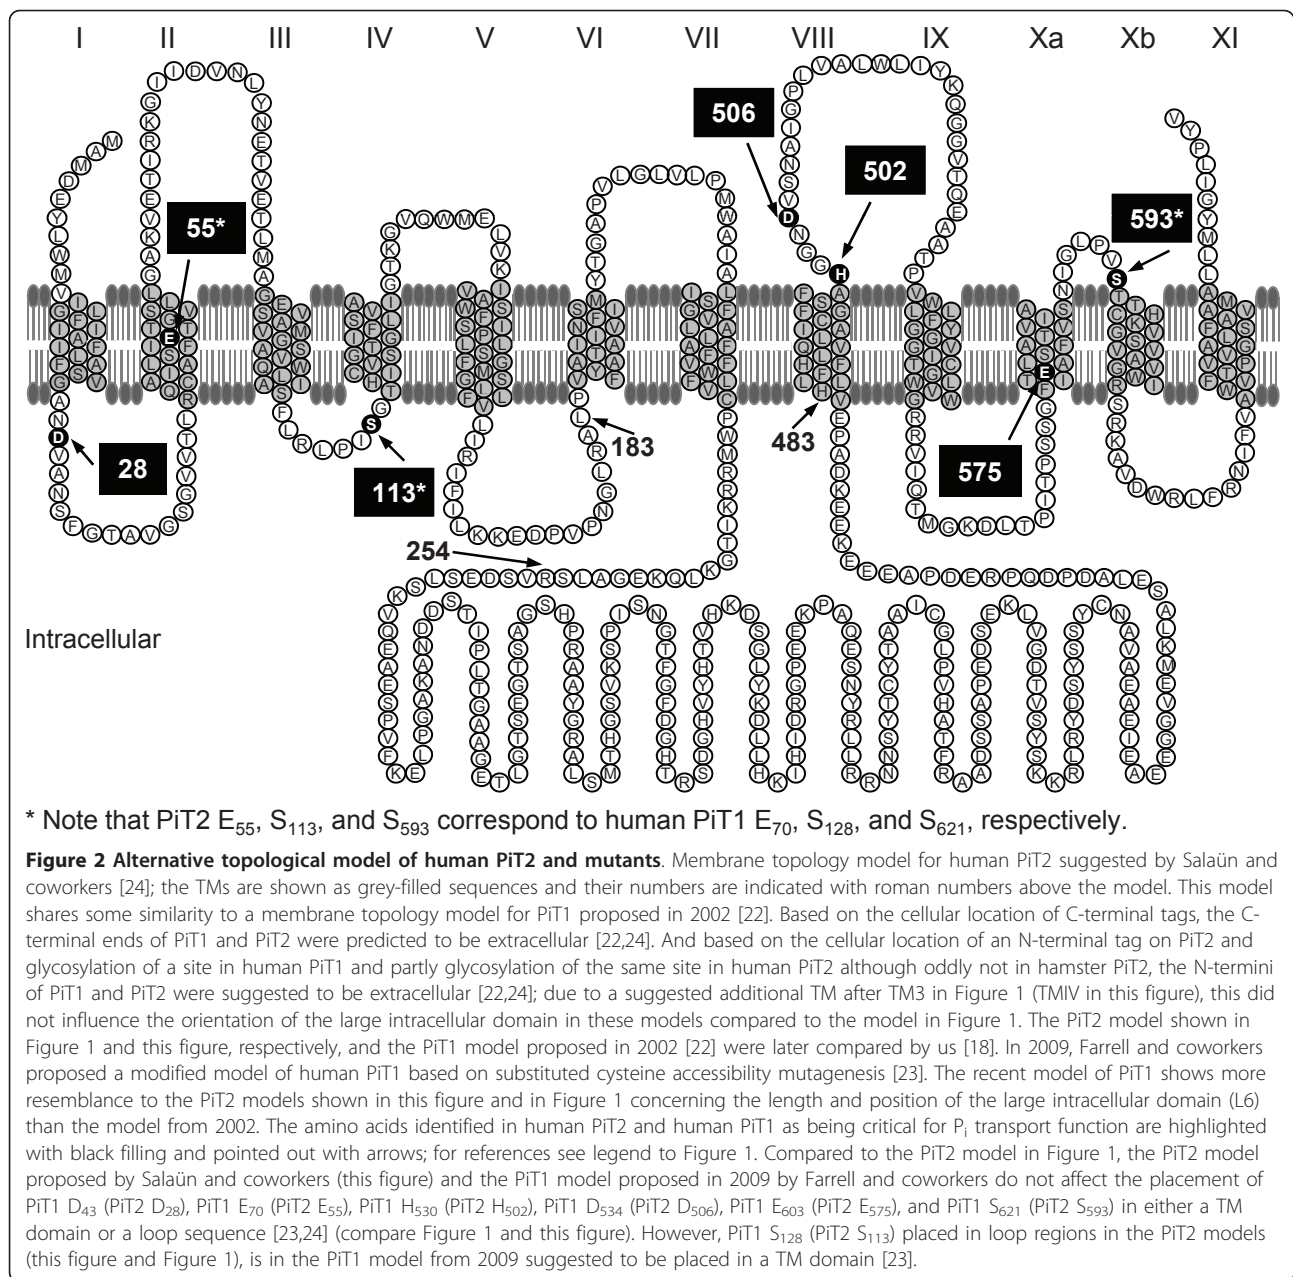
I II III IV V VI VII VIII IX Xa Xb XI

506

502

55*

593*

28

113*

183

483

575

254

Intracellular

* Note that PiT2 $E_{55}$, $S_{113}$, and $S_{593}$ correspond to human PiT1 $E_{70}$, $S_{128}$, and $S_{621}$, respectively.

**Figure 2 Alternative topological model of human PiT2 and mutants**. Membrane topology model for human PiT2 suggested by Salaün and coworkers [24]; the TMs are shown as grey-filled sequences and their numbers are indicated with roman numbers above the model. This model shares some similarity to a membrane topology model for PiT1 proposed in 2002 [22]. Based on the cellular location of C-terminal tags, the C-terminal ends of PiT1 and PiT2 were predicted to be extracellular [22,24]. And based on the cellular location of an N-terminal tag on PiT2 and glycosylation of a site in human PiT1 and partly glycosylation of the same site in human PiT2 although oddly not in hamster PiT2, the N-termini of PiT1 and PiT2 were suggested to be extracellular [22,24]; due to a suggested additional TM after TM3 in Figure 1 (TMIV in this figure), this did not influence the orientation of the large intracellular domain in these models compared to the model in Figure 1. The PiT2 model shown in Figure 1 and this figure, respectively, and the PiT1 model proposed in 2002 [22] were later compared by us [18]. In 2009, Farrell and coworkers proposed a modified model of human PiT1 based on substituted cysteine accessibility mutagenesis [23]. The recent model of PiT1 shows more resemblance to the PiT2 models shown in this figure and in Figure 1 concerning the length and position of the large intracellular domain (L6) than the model from 2002. The amino acids identified in human PiT2 and human PiT1 as being critical for $P_i$ transport function are highlighted with black filling and pointed out with arrows; for references see legend to Figure 1. Compared to the PiT2 model in Figure 1, the PiT2 model proposed by Salaün and coworkers (this figure) and the PiT1 model proposed in 2009 by Farrell and coworkers do not affect the placement of PiT1 $D_{43}$ (PiT2 $D_{28}$), PiT1 $E_{70}$ (PiT2 $E_{55}$), PiT1 $H_{530}$ (PiT2 $H_{502}$), PiT1 $D_{534}$ (PiT2 $D_{506}$), PiT1 $E_{603}$ (PiT2 $E_{575}$), and PiT1 $S_{621}$ (PiT2 $S_{593}$) in either a TM domain or a loop sequence [23,24] (compare Figure 1 and this figure). However, PiT1 $S_{128}$ (PiT2 $S_{113}$) placed in loop regions in the PiT2 models (this figure and Figure 1), is in the PiT1 model from 2009 suggested to be placed in a TM domain [23].